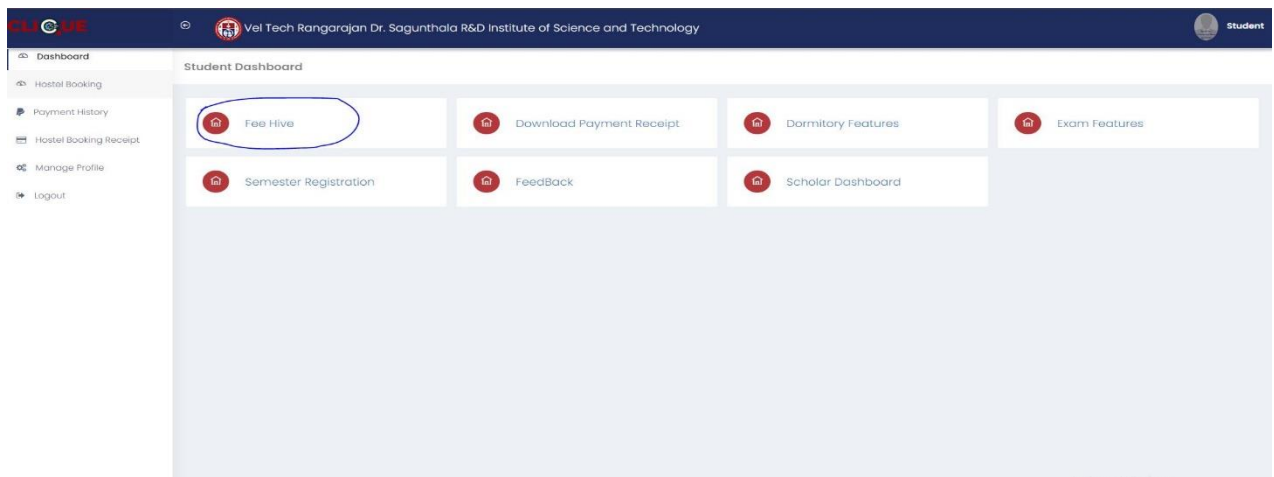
CLIQUE

Vel Tech Rangarajan Dr. Sagunthala R&D Institute of Science and Technology

Student

Dashboard
Hostel Booking
Payment History
Hostel Booking Receipt
Manage Profile
Logout

Student Dashboard

Fee Hive
Download Payment Receipt
Dormitory Features
Exam Features
Semester Registration
FeedBack
Scholar Dashboard